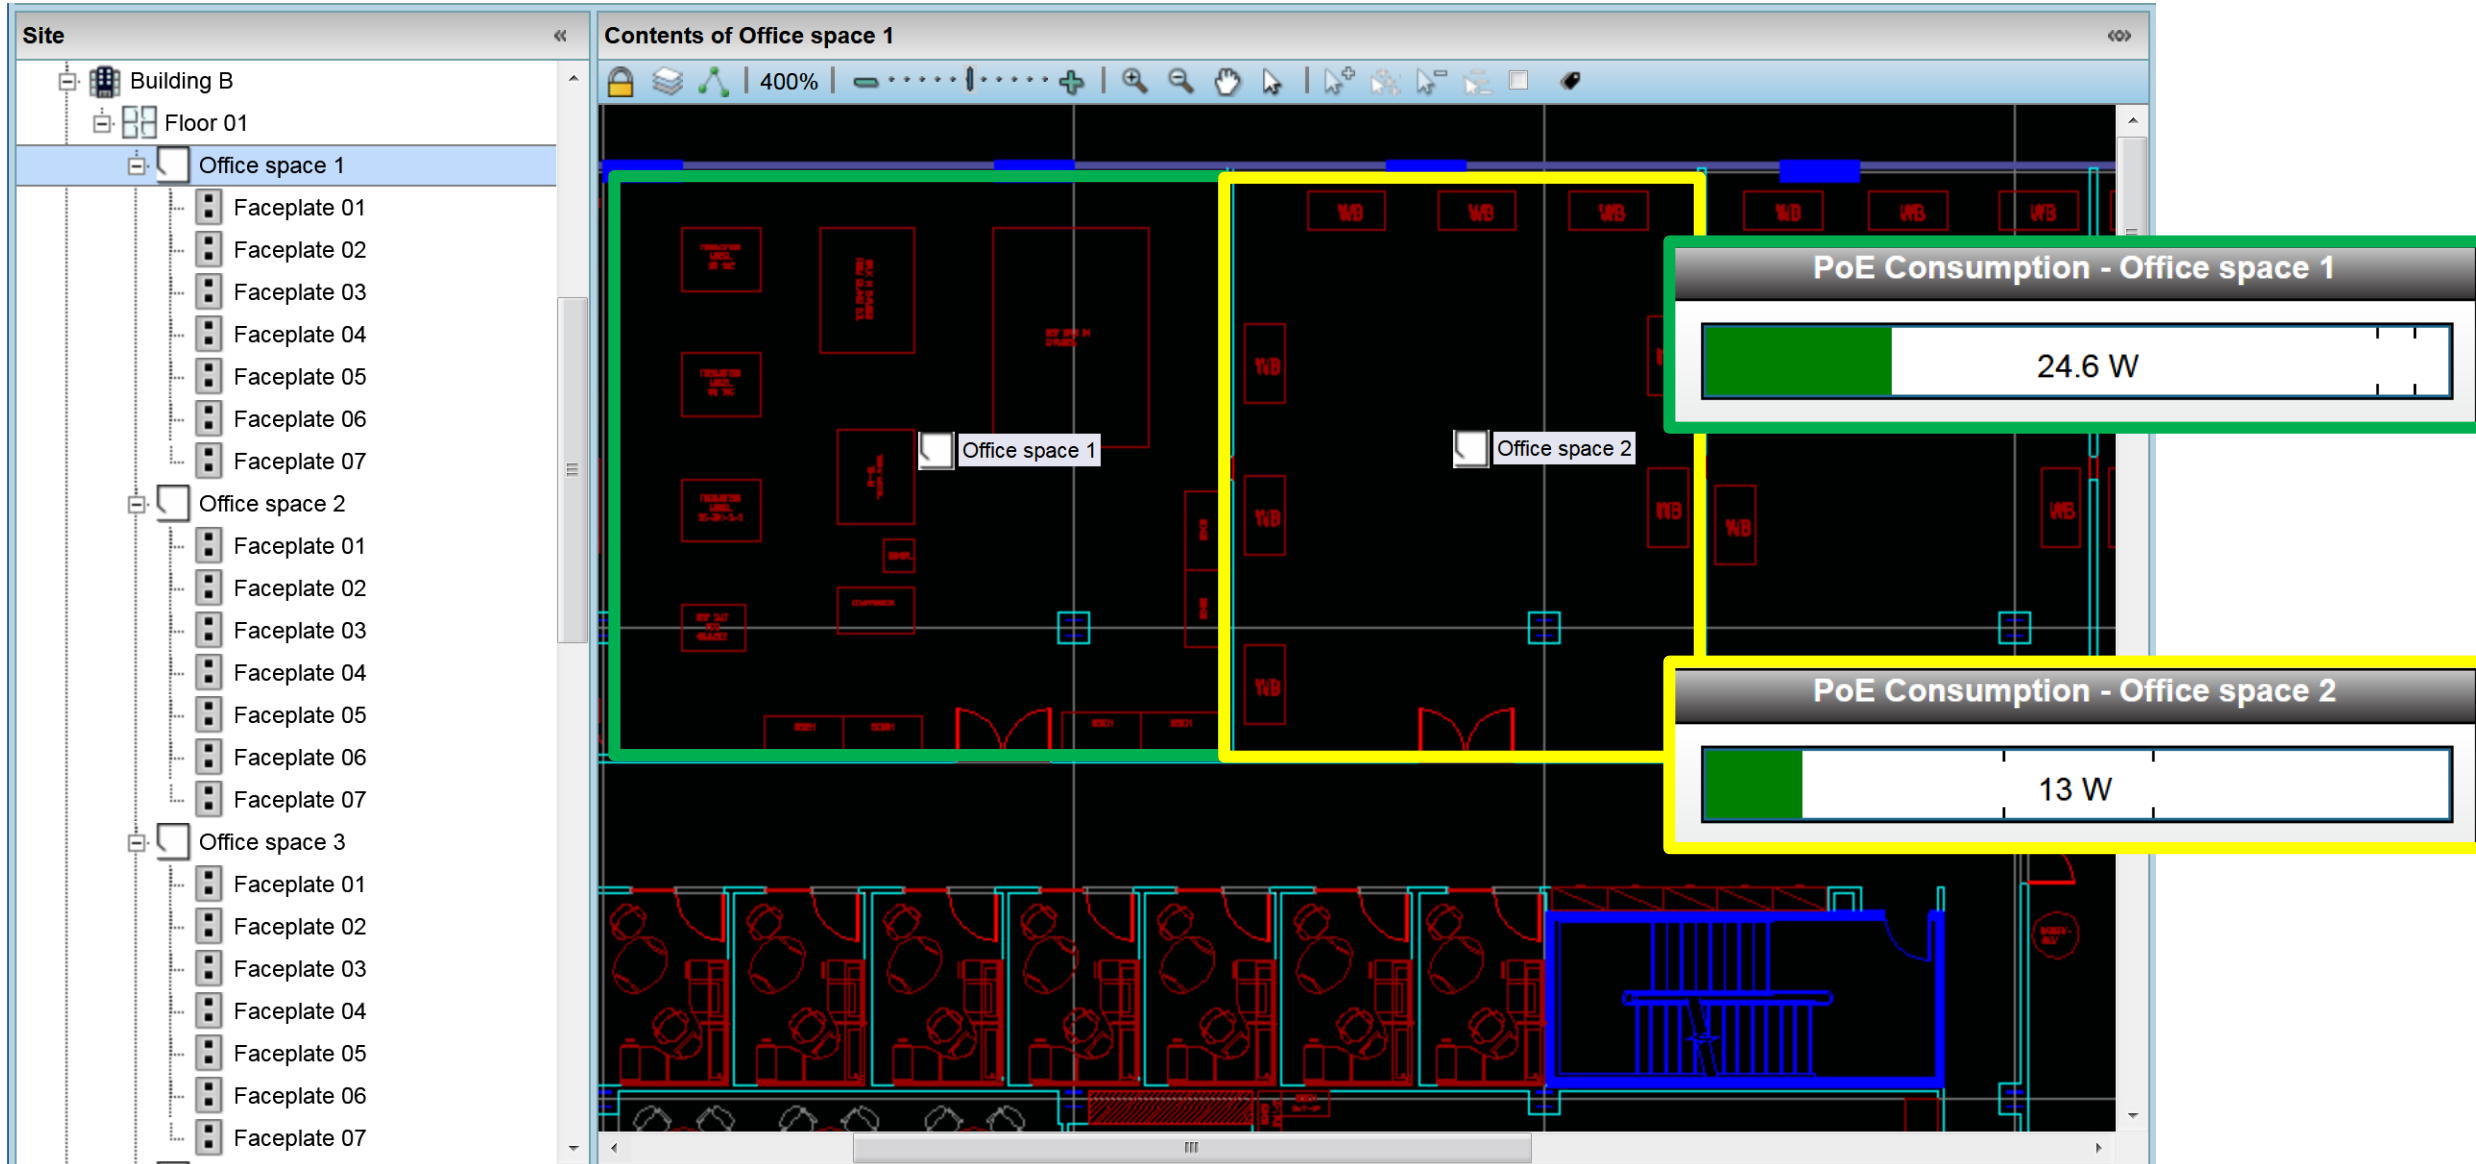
Site
Building B
Floor 01
Office space 1
Faceplate 01
Faceplate 02
Faceplate 03
Faceplate 04
Faceplate 05
Faceplate 06
Faceplate 07
Office space 2
Faceplate 01
Faceplate 02
Faceplate 03
Faceplate 04
Faceplate 05
Faceplate 06
Faceplate 07
Office space 3
Faceplate 01
Faceplate 02
Faceplate 03
Faceplate 04
Faceplate 05
Faceplate 06
Faceplate 07

Contents of Office space 1

400%

WB WB WB WB WB WB
WB WB WB WB WB WB WB

Office space 1
Office space 2

PoE Consumption - Office space 1
24.6 W

PoE Consumption - Office space 2
13 W